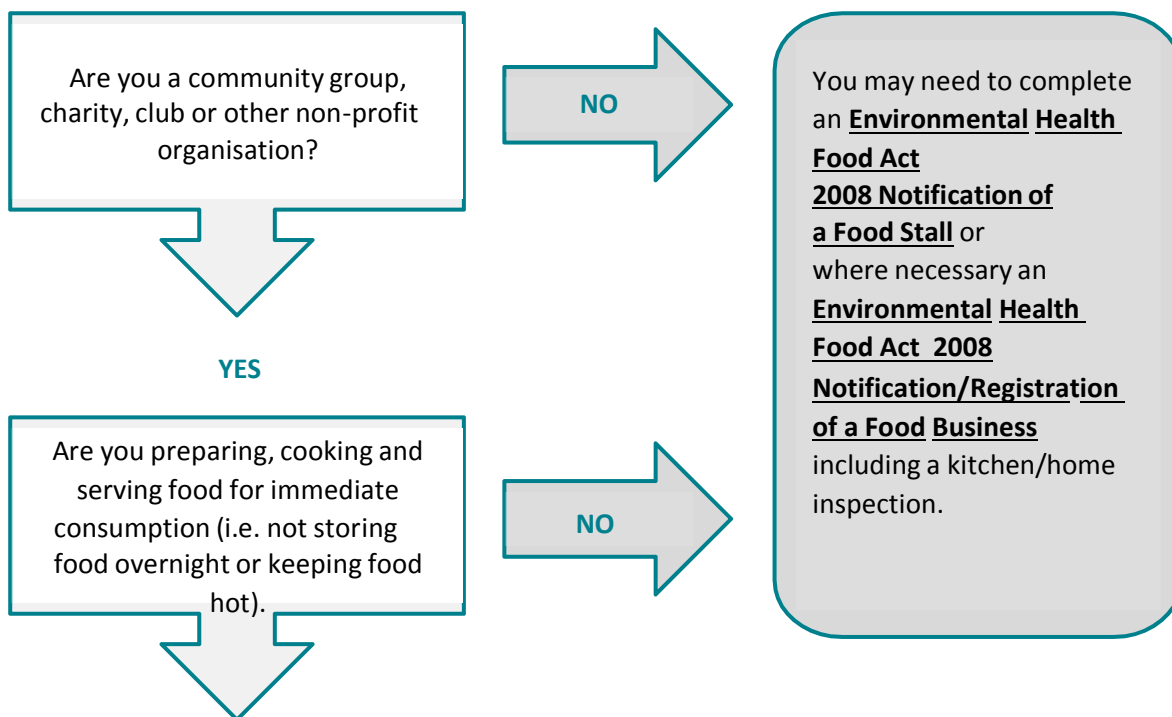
Are you a community group, charity, club or other non-profit organisation?

NO

You may need to complete an **Environmental Health Food Act 2008 Notification of a Food Stall** or where necessary an **Environmental Health Food Act 2008 Notification/Registration of a Food Business** including a kitchen/home inspection.

YES

Are you preparing, cooking and serving food for immediate consumption (i.e. not storing food overnight or keeping food hot).

NO